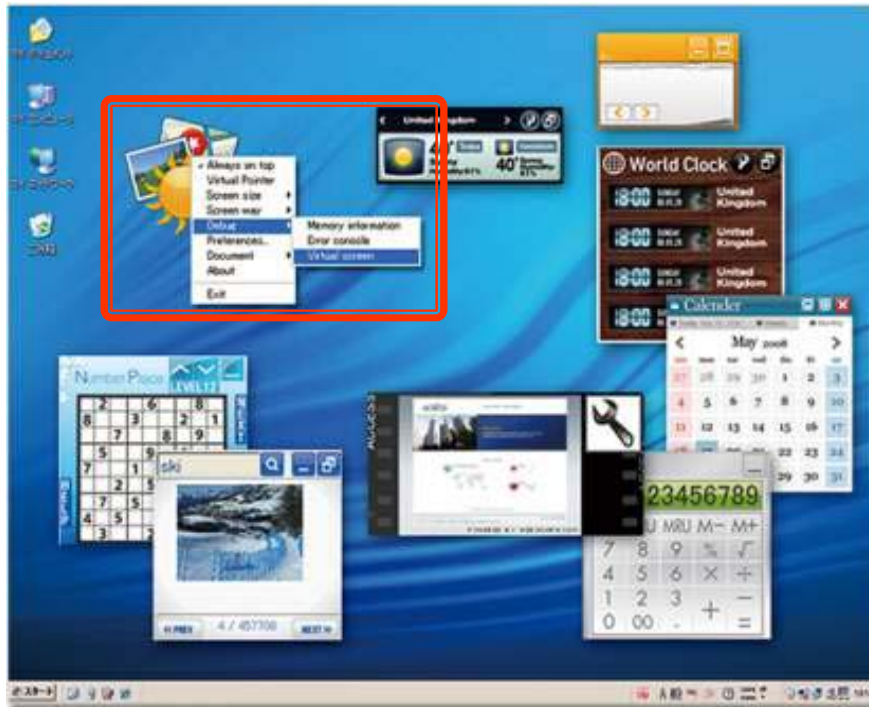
Always on top
Virtual Pointer
Screen size
Screen way
Debug
Preferences...
Document
About
Exit

Memory information
Error console
Virtual screen

United Kingdom
40°
40°

World Clock
18:00 United Kingdom
18:00 United Kingdom
18:00 United Kingdom
18:00

Calender
May 2008
27 28 29 30 1 2 3
4 5 6 7 8 9 10
11 12 13 14 15 16 17
22 23 24
29 30 31

Number Place
LEVEL 12

ski
« PREV 4 / 457706 NEXT »

123456789
MU MRU M– M+
7 8 9 % √
4 5 6 × ÷
1 2 3 + –
0 00 . =

スタート